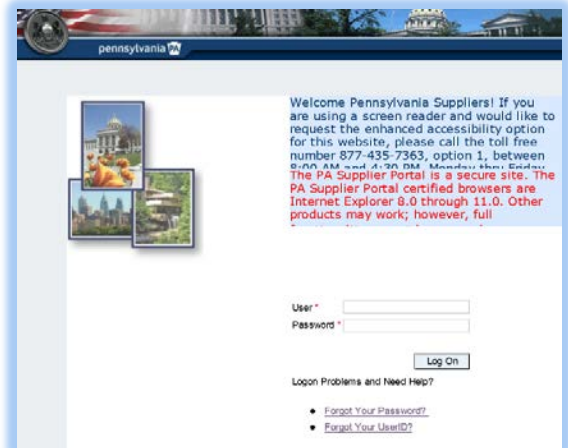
pennsylvania PA

Welcome Pennsylvania Suppliers! If you are using a screen reader and would like to request the enhanced accessibility option for this website, please call the toll free number 877-435-7363, option 1, between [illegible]

The PA Supplier Portal is a secure site. The PA Supplier Portal certified browsers are Internet Explorer 8.0 through 11.0. Other products may work; however, full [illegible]

User *
Password *

Log On

Logon Problems and Need Help?

- Forgot Your Password?
- Forgot Your UserID?